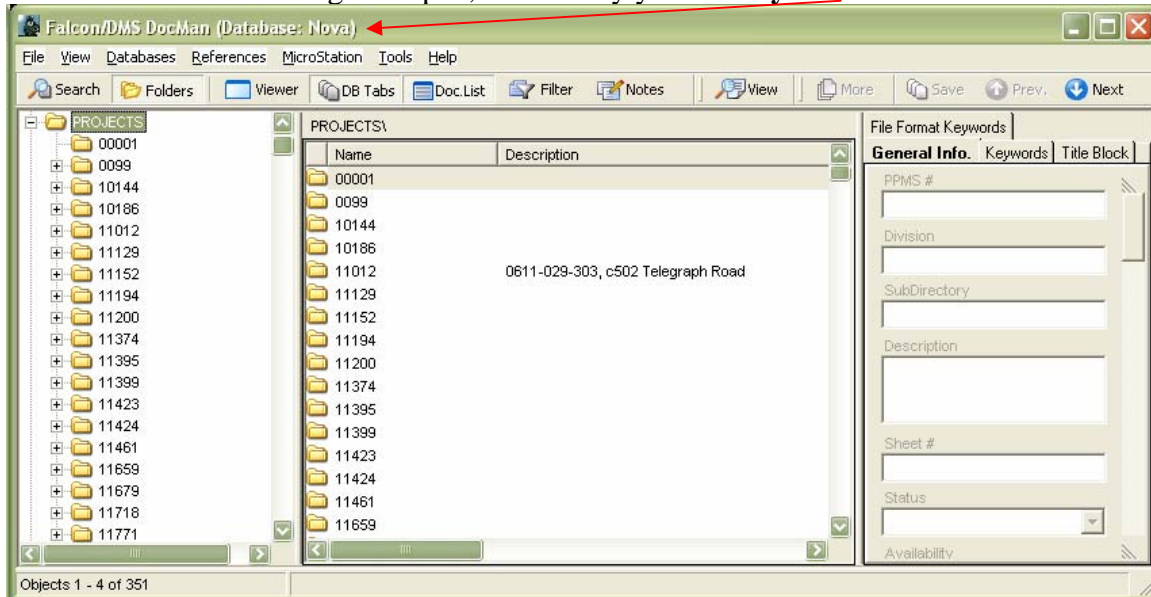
Falcon/DMS DocMan (Database: Nova)

File View Databases References MicroStation Tools Help

Search Folders Viewer DB Tabs Doc.List Filter Notes View More Save Prev. Next

PROJECTS
00001
0099
10144
10186
11012
11129
11152
11194
11200
11374
11395
11399
11423
11424
11461
11659
11679
11718
11771

PROJECTS\

| Name | Description |
|---|---|
| 00001 | |
| 0099 | |
| 10144 | |
| 10186 | |
| 11012 | 0611-029-303, c502 Telegraph Road |
| 11129 | |
| 11152 | |
| 11194 | |
| 11200 | |
| 11374 | |
| 11395 | |
| 11399 | |
| 11423 | |
| 11424 | |
| 11461 | |
| 11659 | |

File Format Keywords
General Info. Keywords Title Block
PPMS #
Division
SubDirectory
Description
Sheet #
Status
Availability

Objects 1 - 4 of 351